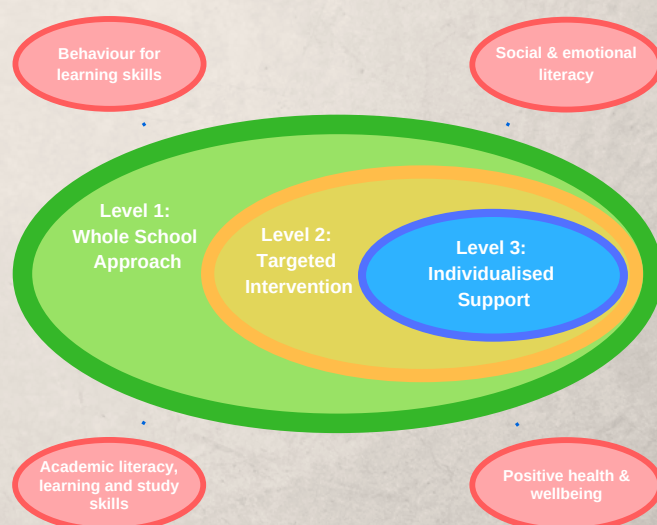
Behaviour for learning skills

Social & emotional literacy

Level 1: Whole School Approach

Level 2: Targeted Intervention

Level 3: Individualised Support

Academic literacy, learning and study skills

Positive health & wellbeing